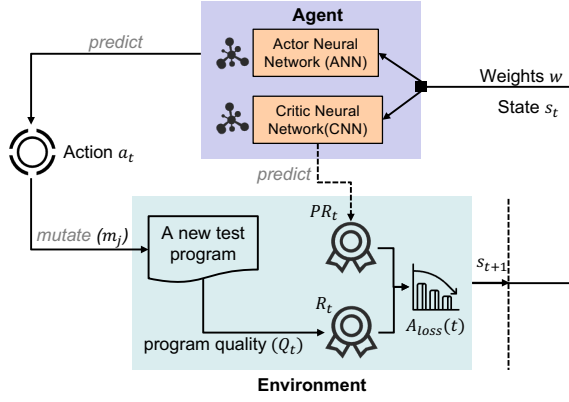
Agent

predict

Actor Neural Network (ANN)

Critic Neural Network(CNN)

Weights $w$

State $s_t$

Action $a_t$

predict

mutate $(m_j)$

A new test program

$PR_t$

$R_t$

$s_{t+1}$

$A_{loss}(t)$

program quality $(Q_t)$

Environment